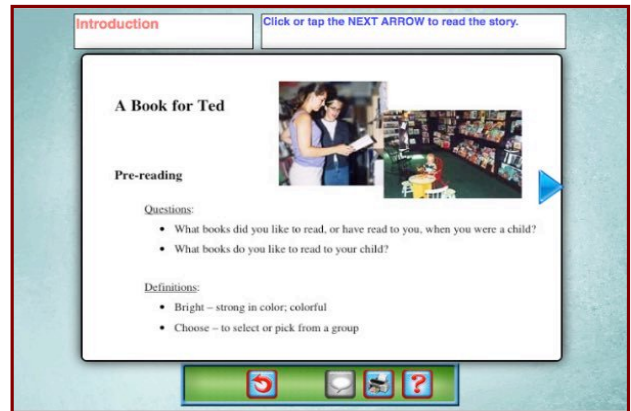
Introduction

Click or tap the NEXT ARROW to read the story.

A Book for Ted

Pre-reading

Questions:

- What books did you like to read, or have read to you, when you were a child?
- What books do you like to read to your child?

Definitions:

- Bright – strong in color; colorful
- Choose – to select or pick from a group

?